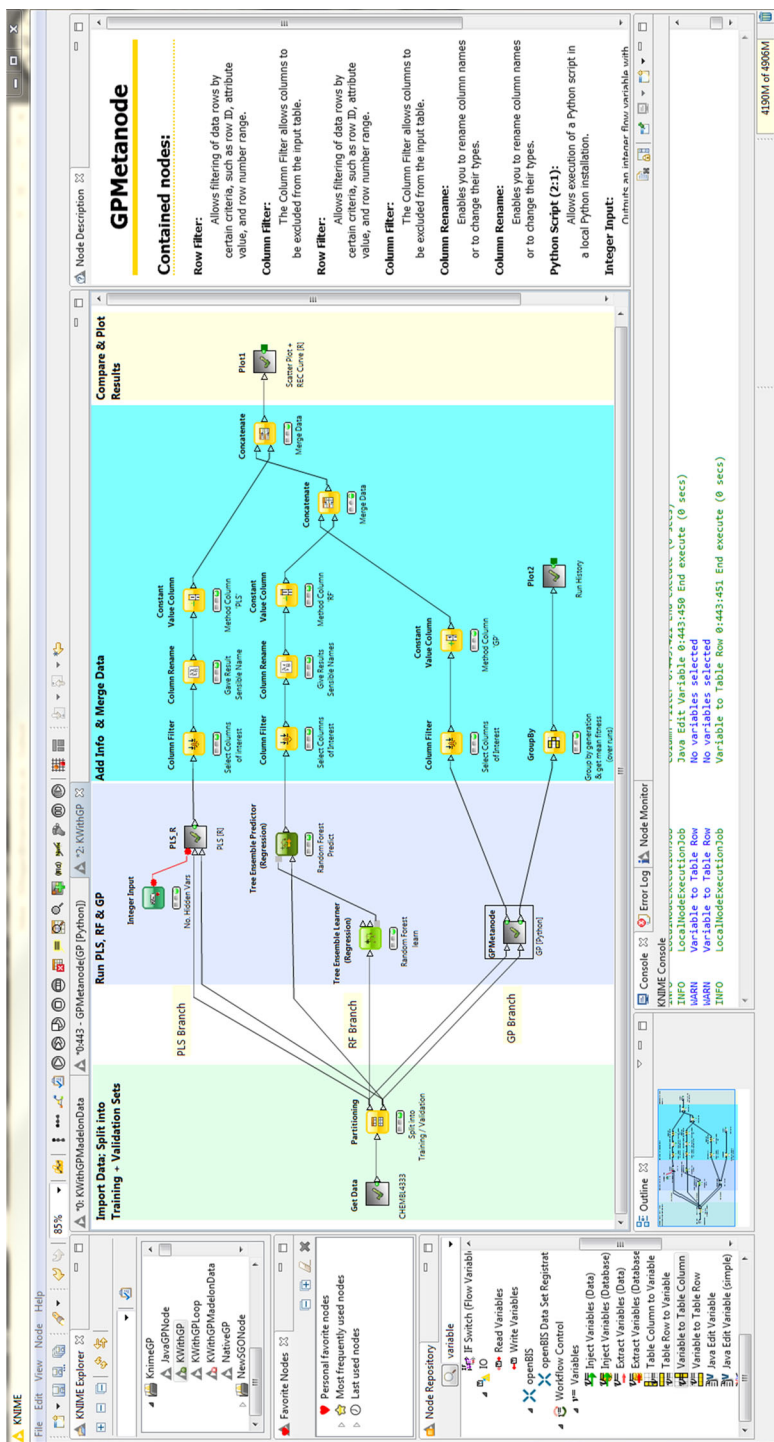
KNIME
File Edit View Node Help

KNIME Explorer
KnimeGP
JavaGPNode
KWithGP
KWithGPLoop
KWithGPMadelonData
NativeGP
NewSGONode

Favorite Nodes
Personal favorite nodes
Most frequently used nodes
Last used nodes

Node Repository
variable
IF Switch (Flow Variable
IO
Read Variables
Write Variables
openBIS
openBIS Data Set Registrat
Workflow Control
Variables
Inject Variables (Data)
Inject Variables (Database)
Extract Variables (Data)
Extract Variables (Database
Table Column to Variable
Table Row to Variable
Variable to Table Column
Variable to Table Row
Java Edit Variable
Java Edit Variable (simple)

85%
*0: KWithGPMadelonData
*0:443 - GPMetanode(GP [Python])
*2: KWithGP

Import Data; Split into Training + Validation Sets
Get Data
CHEMBL4333
Partitioning
Split into Training / Validation

Run PLS, RF & GP
PLS Branch
RF Branch
GP Branch
Integer Input
No. Hidden Vars
PLS_R
PLS [R]
Tree Ensemble Learner (Regression)
Random Forest learn
Tree Ensemble Predictor (Regression)
Random Forest Predict
GPMetanode
GP [Python]

Add Info & Merge Data
Column Filter
Select Columns of Interest
Column Rename
Gave Result Sensible Name
Constant Value Column
Method Column PLS
Column Filter
Select Columns of Interest
Column Rename
Give Results Sensible Names
Constant Value Column
Method Column RF
Column Filter
Select Columns of Interest
Constant Value Column
Method Column GP
GroupBy
Group by generation & get mean fitness (over runs)
Concatenate
Merge Data
Concatenate
Merge Data
Plot2
Run History

Compare & Plot Results
Plot1
Scatter Plot + REC Curve [R]

Outline
Console
Error Log
Node Monitor
KNIME Console
INFO LocalNodeExecutionJob
INFO Java Edit Variable 0:443:450 End execute (0 secs)
WARN Variable to Table Row No variables selected
WARN Variable to Table Row No variables selected
INFO LocalNodeExecutionJob Variable to Table Row 0:443:451 End execute (0 secs)

Node Description
GPMetanode
Contained nodes:
Row Filter:
Allows filtering of data rows by certain criteria, such as row ID, attribute value, and row number range.
Column Filter:
The Column Filter allows columns to be excluded from the input table.
Row Filter:
Allows filtering of data rows by certain criteria, such as row ID, attribute value, and row number range.
Column Filter:
The Column Filter allows columns to be excluded from the input table.
Column Rename:
Enables you to rename column names or to change their types.
Column Rename:
Enables you to rename column names or to change their types.
Python Script (2:1):
Allows execution of a Python script in a local Python installation.
Integer Input:
Outputs an integer flow variable with

4190M of 4906M